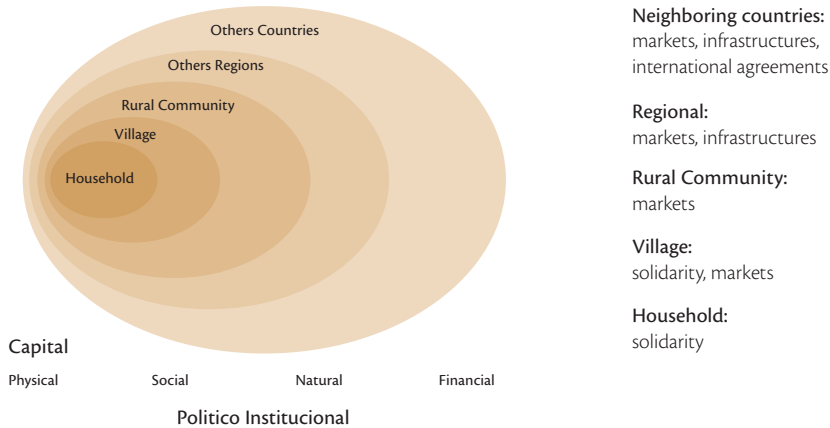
Others Countries
Others Regions
Rural Community
Village
Household

Capital

Physical Social Natural Financial

Politico Institucional

Neighboring countries:
markets, infrastructures, international agreements

Regional:
markets, infrastructures

Rural Community:
markets

Village:
solidarity, markets

Household:
solidarity